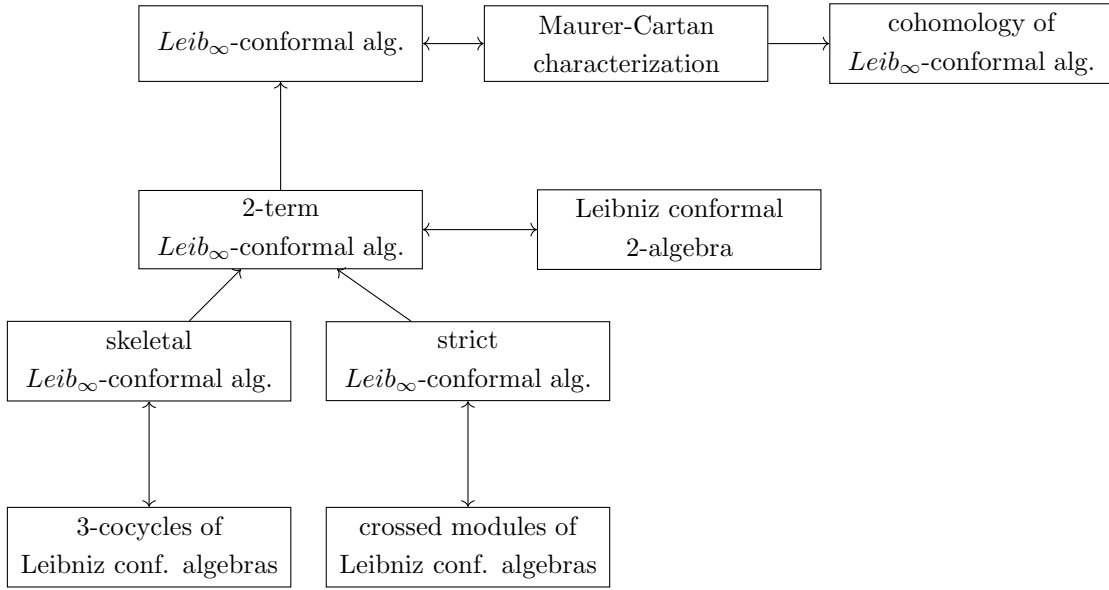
$Leib_{\infty}$-conformal alg.

Maurer-Cartan characterization

cohomology of $Leib_{\infty}$-conformal alg.

2-term $Leib_{\infty}$-conformal alg.

Leibniz conformal 2-algebra

skeletal $Leib_{\infty}$-conformal alg.

strict $Leib_{\infty}$-conformal alg.

3-cocycles of Leibniz conf. algebras

crossed modules of Leibniz conf. algebras